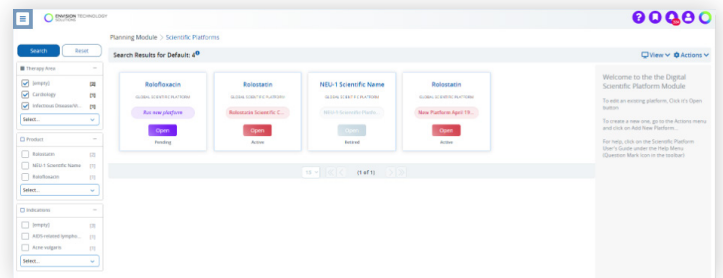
ENVISION TECHNOLOGY SOLUTIONS

Planning Module > Scientific Platforms

Search Reset

Therapy Area
[empty] (2)
Cardiology (1)
Infectious Diseases/In... (1)
Select...

Product
Rolostatin (2)
NEU-1 Scientific Name (1)
Rolofloxacin (1)
Select...

Indications
[empty] (3)
AIDS-related lympho... (1)
Acne vulgaris (1)
Select...

Search Results for Default: 4

View Actions

Rolofloxacin
GLOBAL SCIENTIFIC PLATFORM
Run new platform
Open
Pending

Rolostatin
GLOBAL SCIENTIFIC PLATFORM
Rolostatin Scientific C...
Open
Active

NEU-1 Scientific Name
GLOBAL SCIENTIFIC PLATFORM
NEU-1 Scientific Platfo...
Open
Retired

Rolostatin
GLOBAL SCIENTIFIC PLATFORM
New Platform April 19...
Open
Active

10 (1 of 1)

Welcome to the Digital Scientific Platform Module

To edit an existing platform, Click it's Open button.

To create a new one, go to the Actions menu and click on Add New Platform.

For help, click on the Scientific Platform User's Guide under the Help Menu (Question Mark icon in the toolbar)